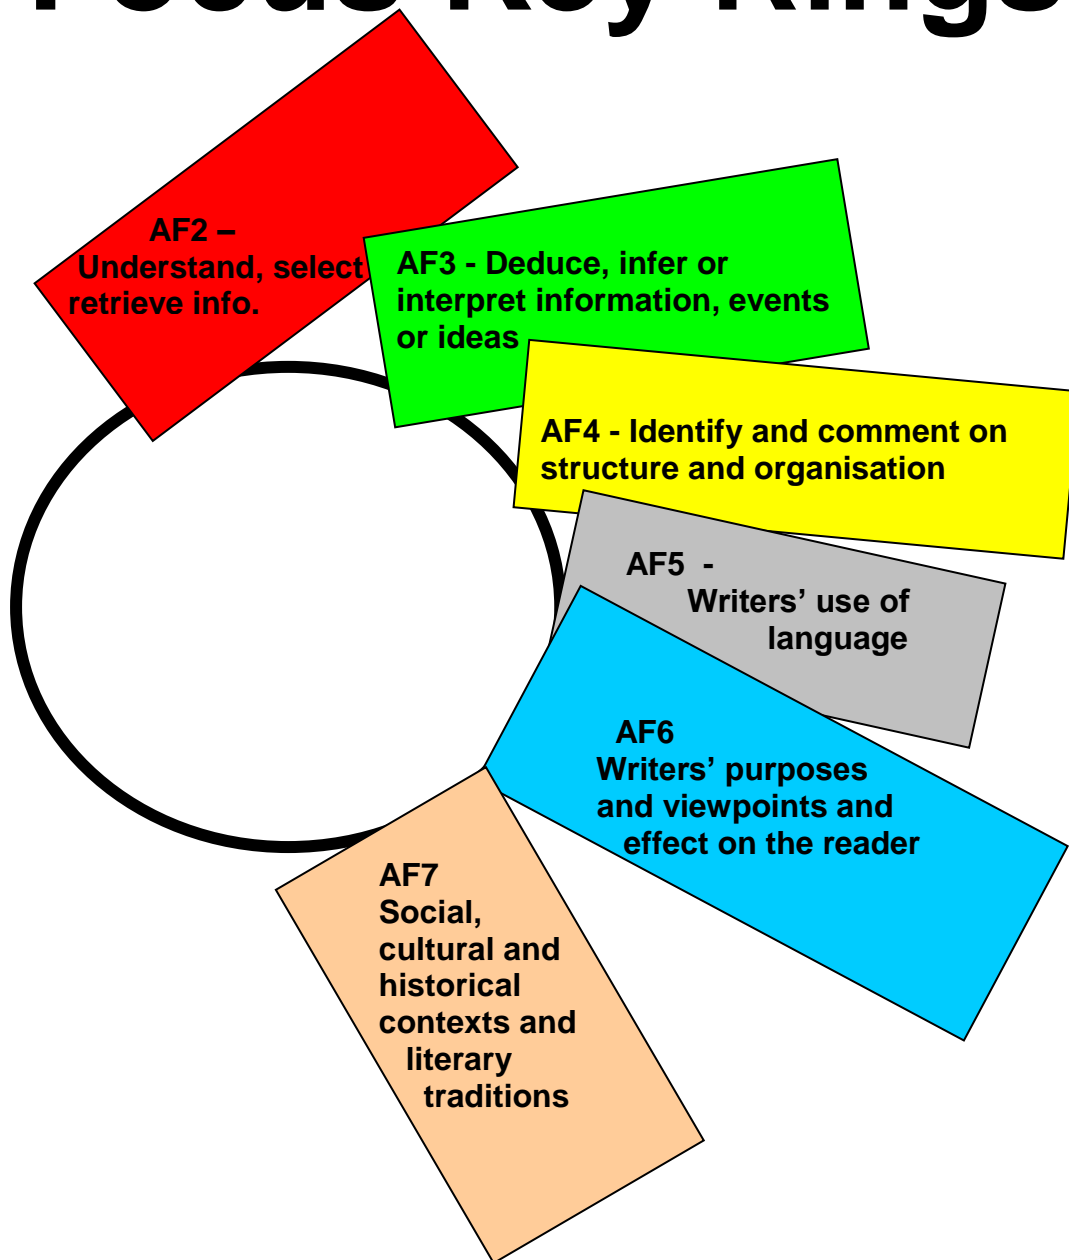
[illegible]

AF2 –
Understand, select
retrieve info.

AF3 - Deduce, infer or interpret information, events or ideas

AF4 - Identify and comment on structure and organisation

AF5 -
Writers' use of language

AF6
Writers' purposes and viewpoints and effect on the reader

AF7
Social, cultural and historical contexts and literary traditions